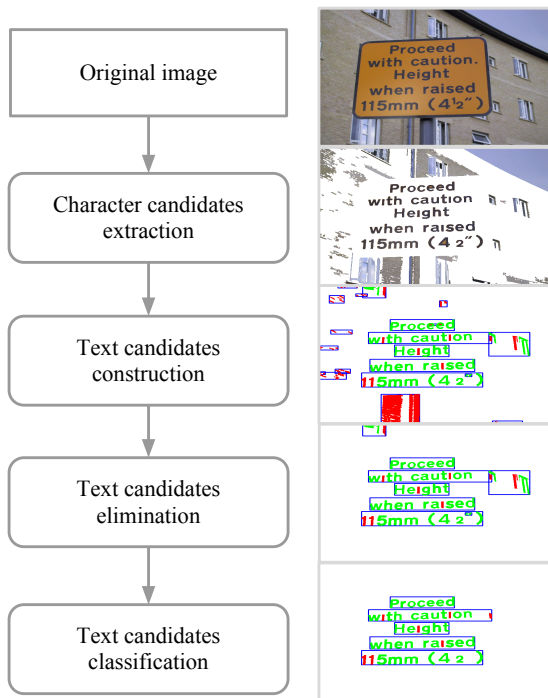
Original image

Character candidates extraction

Text candidates construction

Text candidates elimination

Text candidates classification

Proceed with caution. Height when raised 115mm (4½")

Proceed with caution Height when raised 115mm (4 2")

Proceed with caution Height when raised 115mm (4 2")

Proceed with caution Height when raised 115mm (4 2")

Proceed with caution Height when raised 115mm (4 2